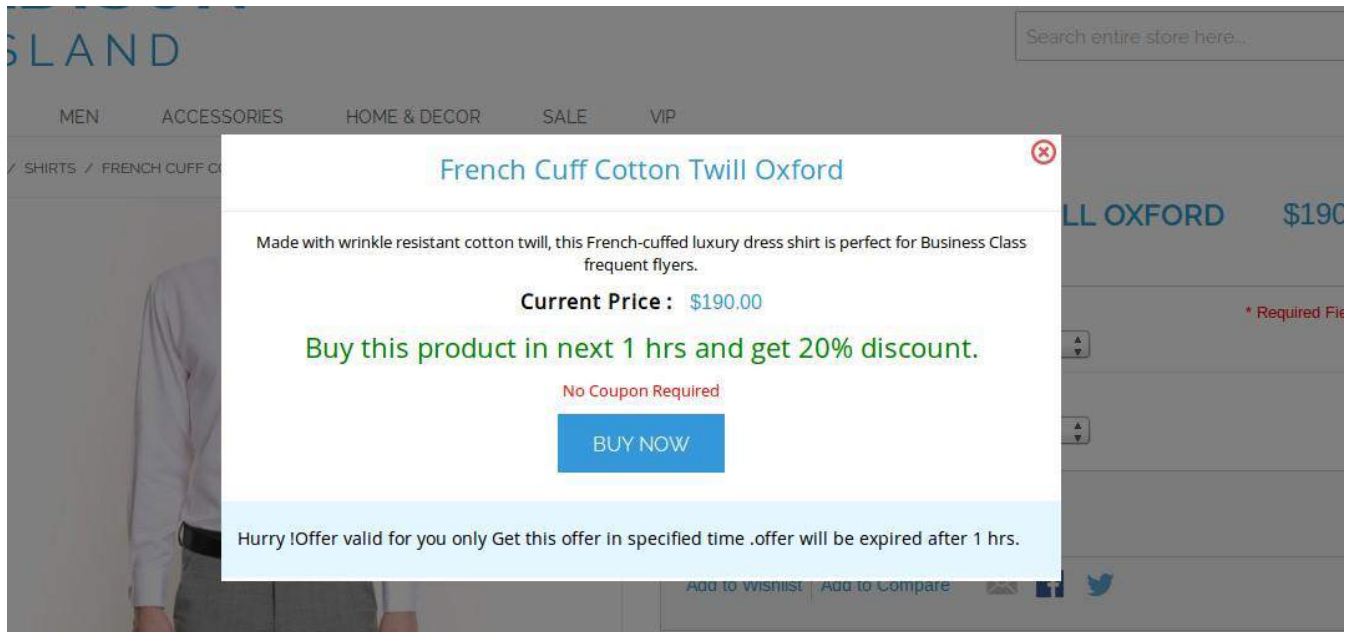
SLAND

Search entire store here...

MEN ACCESSORIES HOME & DECOR SALE VIP

/ SHIRTS / FRENCH CUFF C

LL OXFORD $190

* Required Fie

French Cuff Cotton Twill Oxford

Made with wrinkle resistant cotton twill, this French-cuffed luxury dress shirt is perfect for Business Class frequent flyers.

Current Price : $190.00

Buy this product in next 1 hrs and get 20% discount.

No Coupon Required

BUY NOW

Hurry !Offer valid for you only Get this offer in specified time .offer will be expired after 1 hrs.

Add to Wishlist | Add to Compare